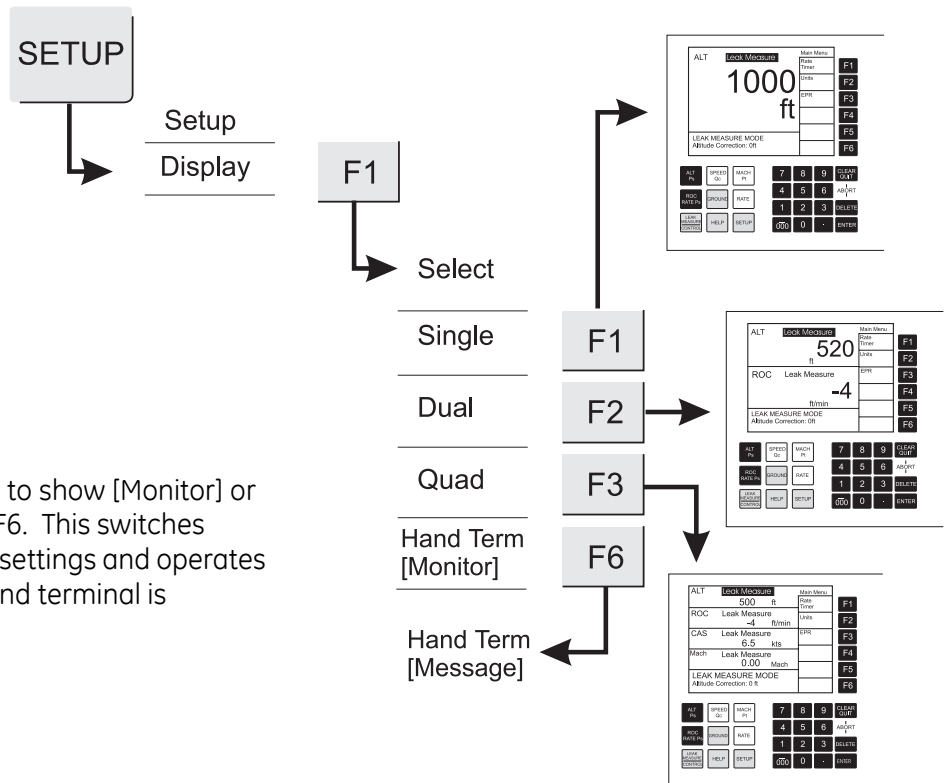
SETUP

Setup

Display

F1

Select

Single

F1

Dual

F2

Quad

F3

Hand Term [Monitor]

F6

Hand Term [Message]

to show [Monitor] or F6. This switches settings and operates nd terminal is

ALT Leak Measure
1000
ft
Main Menu
Rate Timer
Units
EPR
F1
F2
F3
F4
F5
F6
LEAK MEASURE MODE
Altitude Correction: 0ft

ALT Ps
SPEED Qc
MACH Pt
ROC RATE Ps
GROUND
RATE
LEAK MEASURE CONTROL
HELP
SETUP
7 8 9 CLEAR QUIT
4 5 6 ABORT
1 2 3 DELETE
000 0 . ENTER

ALT Leak Measure
520
ft
ROC Leak Measure
-4
ft/min
Main Menu
Rate Timer
Units
EPR
F1
F2
F3
F4
F5
F6
LEAK MEASURE MODE
Altitude Correction: 0ft

ALT Ps
SPEED Qc
MACH Pt
ROC RATE Ps
GROUND
RATE
LEAK MEASURE CONTROL
HELP
SETUP
7 8 9 CLEAR QUIT
4 5 6 ABORT
1 2 3 DELETE
000 0 . ENTER

ALT Leak Measure
500 ft
ROC Leak Measure
-4 ft/min
CAS Leak Measure
6.5 kts
Mach Leak Measure
0.00 Mach
Main Menu
Rate Timer
Units
EPR
F1
F2
F3
F4
F5
F6
LEAK MEASURE MODE
Altitude Correction: 0 ft

ALT Ps
SPEED Qc
MACH Pt
ROC RATE Ps
GROUND
RATE
LEAK MEASURE CONTROL
HELP
SETUP
7 8 9 CLEAR QUIT
4 5 6 ABORT
1 2 3 DELETE
000 0 . ENTER